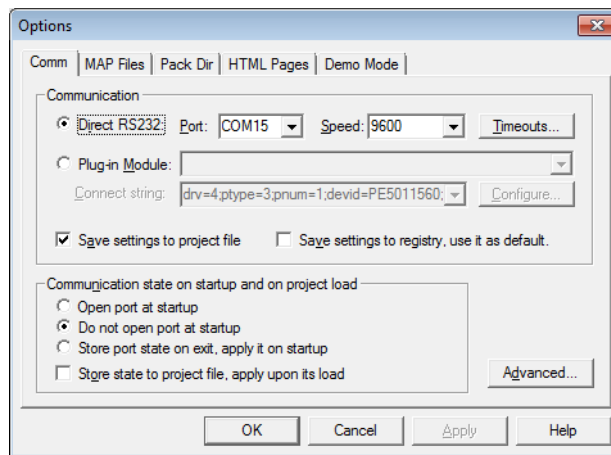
Options

Comm | MAP Files | Pack Dir | HTML Pages | Demo Mode

Communication

Direct RS232 Port: COM15 Speed: 9600 Timeouts...

Plug-in Module:

Connect string: drv=4;ptype=3;pnum=1;devid=PE5011560; Configure...

Save settings to project file Save settings to registry, use it as default.

Communication state on startup and on project load

Open port at startup

Do not open port at startup

Store port state on exit, apply it on startup

Store state to project file, apply upon its load

Advanced...

OK Cancel Apply Help